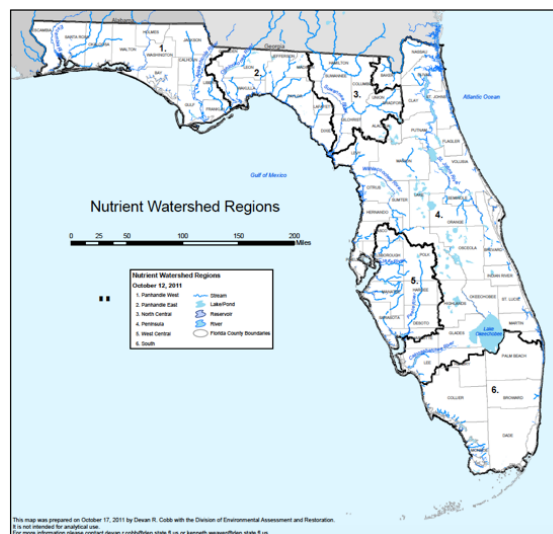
Alabama
Georgia
1.
2.
3.
Atlantic Ocean
Gulf of Mexico
Nutrient Watershed Regions
0 25 50 100 150 200 Miles
4.
5.
Lake Okeechobee
6.
Nutrient Watershed Regions
October 12, 2011
1. Panhandle West
2. Panhandle East
3. North Central
4. Peninsula
5. West Central
6. South
Stream
Lake/Pond
Reservoir
River
Florida County Boundaries
ESCAMBIA
SANTA ROSA
OKALOOSA
WALTON
HOLMES
WASHINGTON
JACKSON
BAY
CALHOUN
GULF
FRANKLIN
LIBERTY
GADSDEN
LEON
WAKULLA
JEFFERSON
MADISON
TAYLOR
HAMILTON
SUWANNEE
LAFAYETTE
DIXIE
COLUMBIA
GILCHRIST
BAKER
UNION
NASSAU
DUVAL
CLAY
ST. JOHNS
PUTNAM
ALACHUA
FLAGLER
LEVY
MARION
VOLUSIA
CITRUS
SUMTER
LAKE
SEMINOLE
HERNANDO
ORANGE
BREVARD
PASCO
OSCEOLA
HILLSBOROUGH
POLK
PINELLAS
INDIAN RIVER
MANATEE
HARDEE
OKEECHOBEE
ST. LUCIE
HIGHLANDS
SARASOTA
DESOTO
MARTIN
CHARLOTTE
GLADES
LEE
HENDRY
PALM BEACH
COLLIER
BROWARD
DADE
MONROE
This map was prepared on October 17, 2011 by Devan R. Cobb with the Division of Environmental Assessment and Restoration.
It is not intended for analytical use.
For more information please contact devan.r.cobb@dep.state.fl.us or kenneth.weaver@dep.state.fl.us